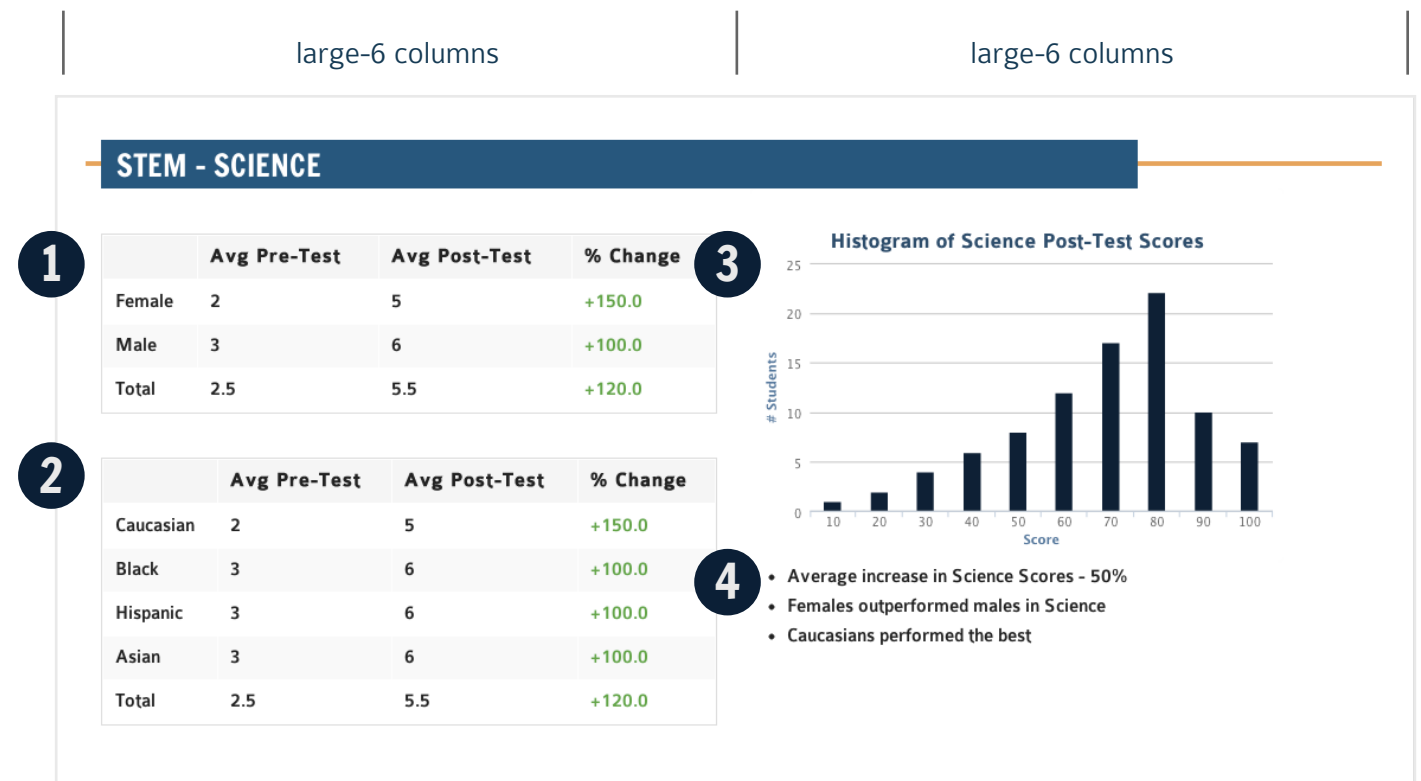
large-6 columns

large-6 columns

STEM - SCIENCE

1

| | Avg Pre-Test | Avg Post-Test | % Change |
|---|---|---|---|
| Female | 2 | 5 | +150.0 |
| Male | 3 | 6 | +100.0 |
| Total | 2.5 | 5.5 | +120.0 |

2

| | Avg Pre-Test | Avg Post-Test | % Change |
|---|---|---|---|
| Caucasian | 2 | 5 | +150.0 |
| Black | 3 | 6 | +100.0 |
| Hispanic | 3 | 6 | +100.0 |
| Asian | 3 | 6 | +100.0 |
| Total | 2.5 | 5.5 | +120.0 |

3

Histogram of Science Post-Test Scores

25
20
15
10
5
0

# Students

10 20 30 40 50 60 70 80 90 100

Score

4

- Average increase in Science Scores - 50%
- Females outperformed males in Science
- Caucasians performed the best